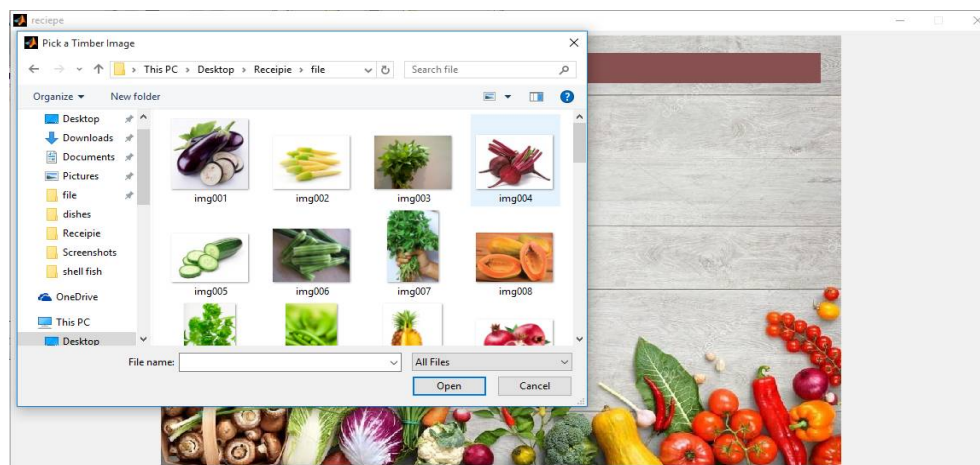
reciepe

Pick a Timber Image

This PC > Desktop > Receipie > file

Search file

Organize ▾ New folder

Desktop
Downloads
Documents
Pictures
file
dishes
Receipie
Screenshots
shell fish
OneDrive
This PC
Desktop

img001
img002
img003
img004
img005
img006
img007
img008

File name:
All Files
Open
Cancel